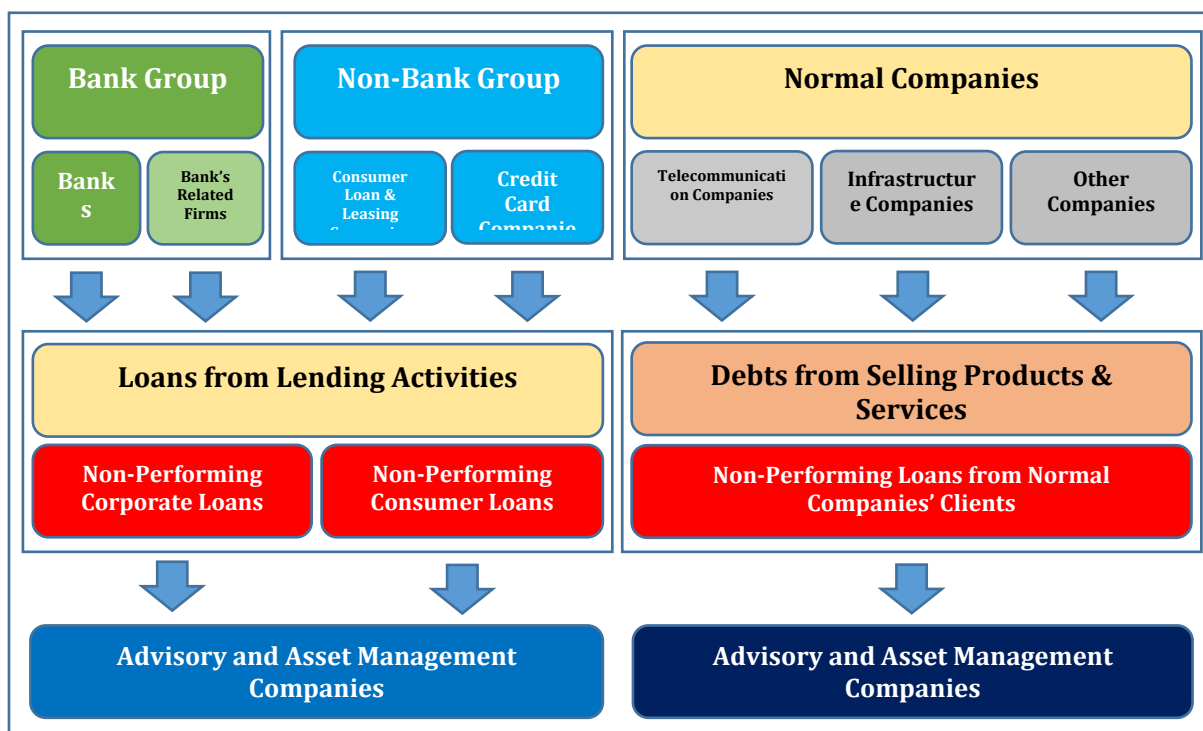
Bank Group

Bank s

Bank's Related Firms

Non-Bank Group

Consumer Loan & Leasing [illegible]

Credit Card Companie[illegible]

Normal Companies

Telecommunicati on Companies

Infrastructur e Companies

Other Companies

Loans from Lending Activities

Non-Performing Corporate Loans

Non-Performing Consumer Loans

Debts from Selling Products & Services

Non-Performing Loans from Normal Companies' Clients

Advisory and Asset Management Companies

Advisory and Asset Management Companies